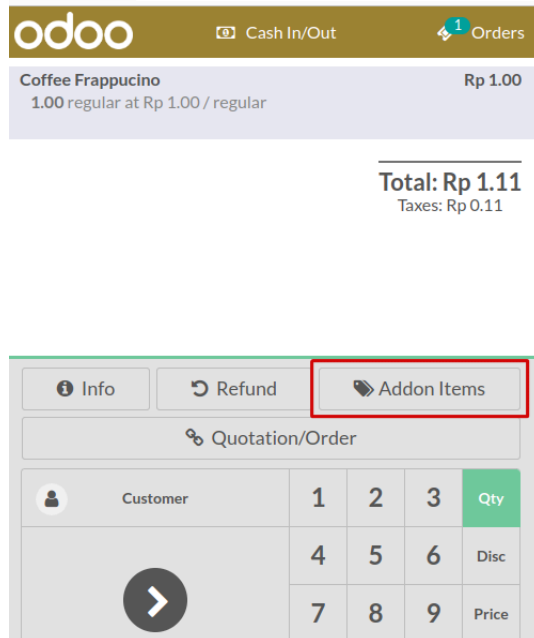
odoo

Cash In/Out

1 Orders

Coffee Frappucino
Rp 1.00
1.00 regular at Rp 1.00 / regular

Total: Rp 1.11
Taxes: Rp 0.11

Info
Refund
Addon Items
Quotation/Order
Customer

| 1 | 2 | 3 | Qty |
|---|---|---|---|
| 4 | 5 | 6 | Disc |
| 7 | 8 | 9 | Price |